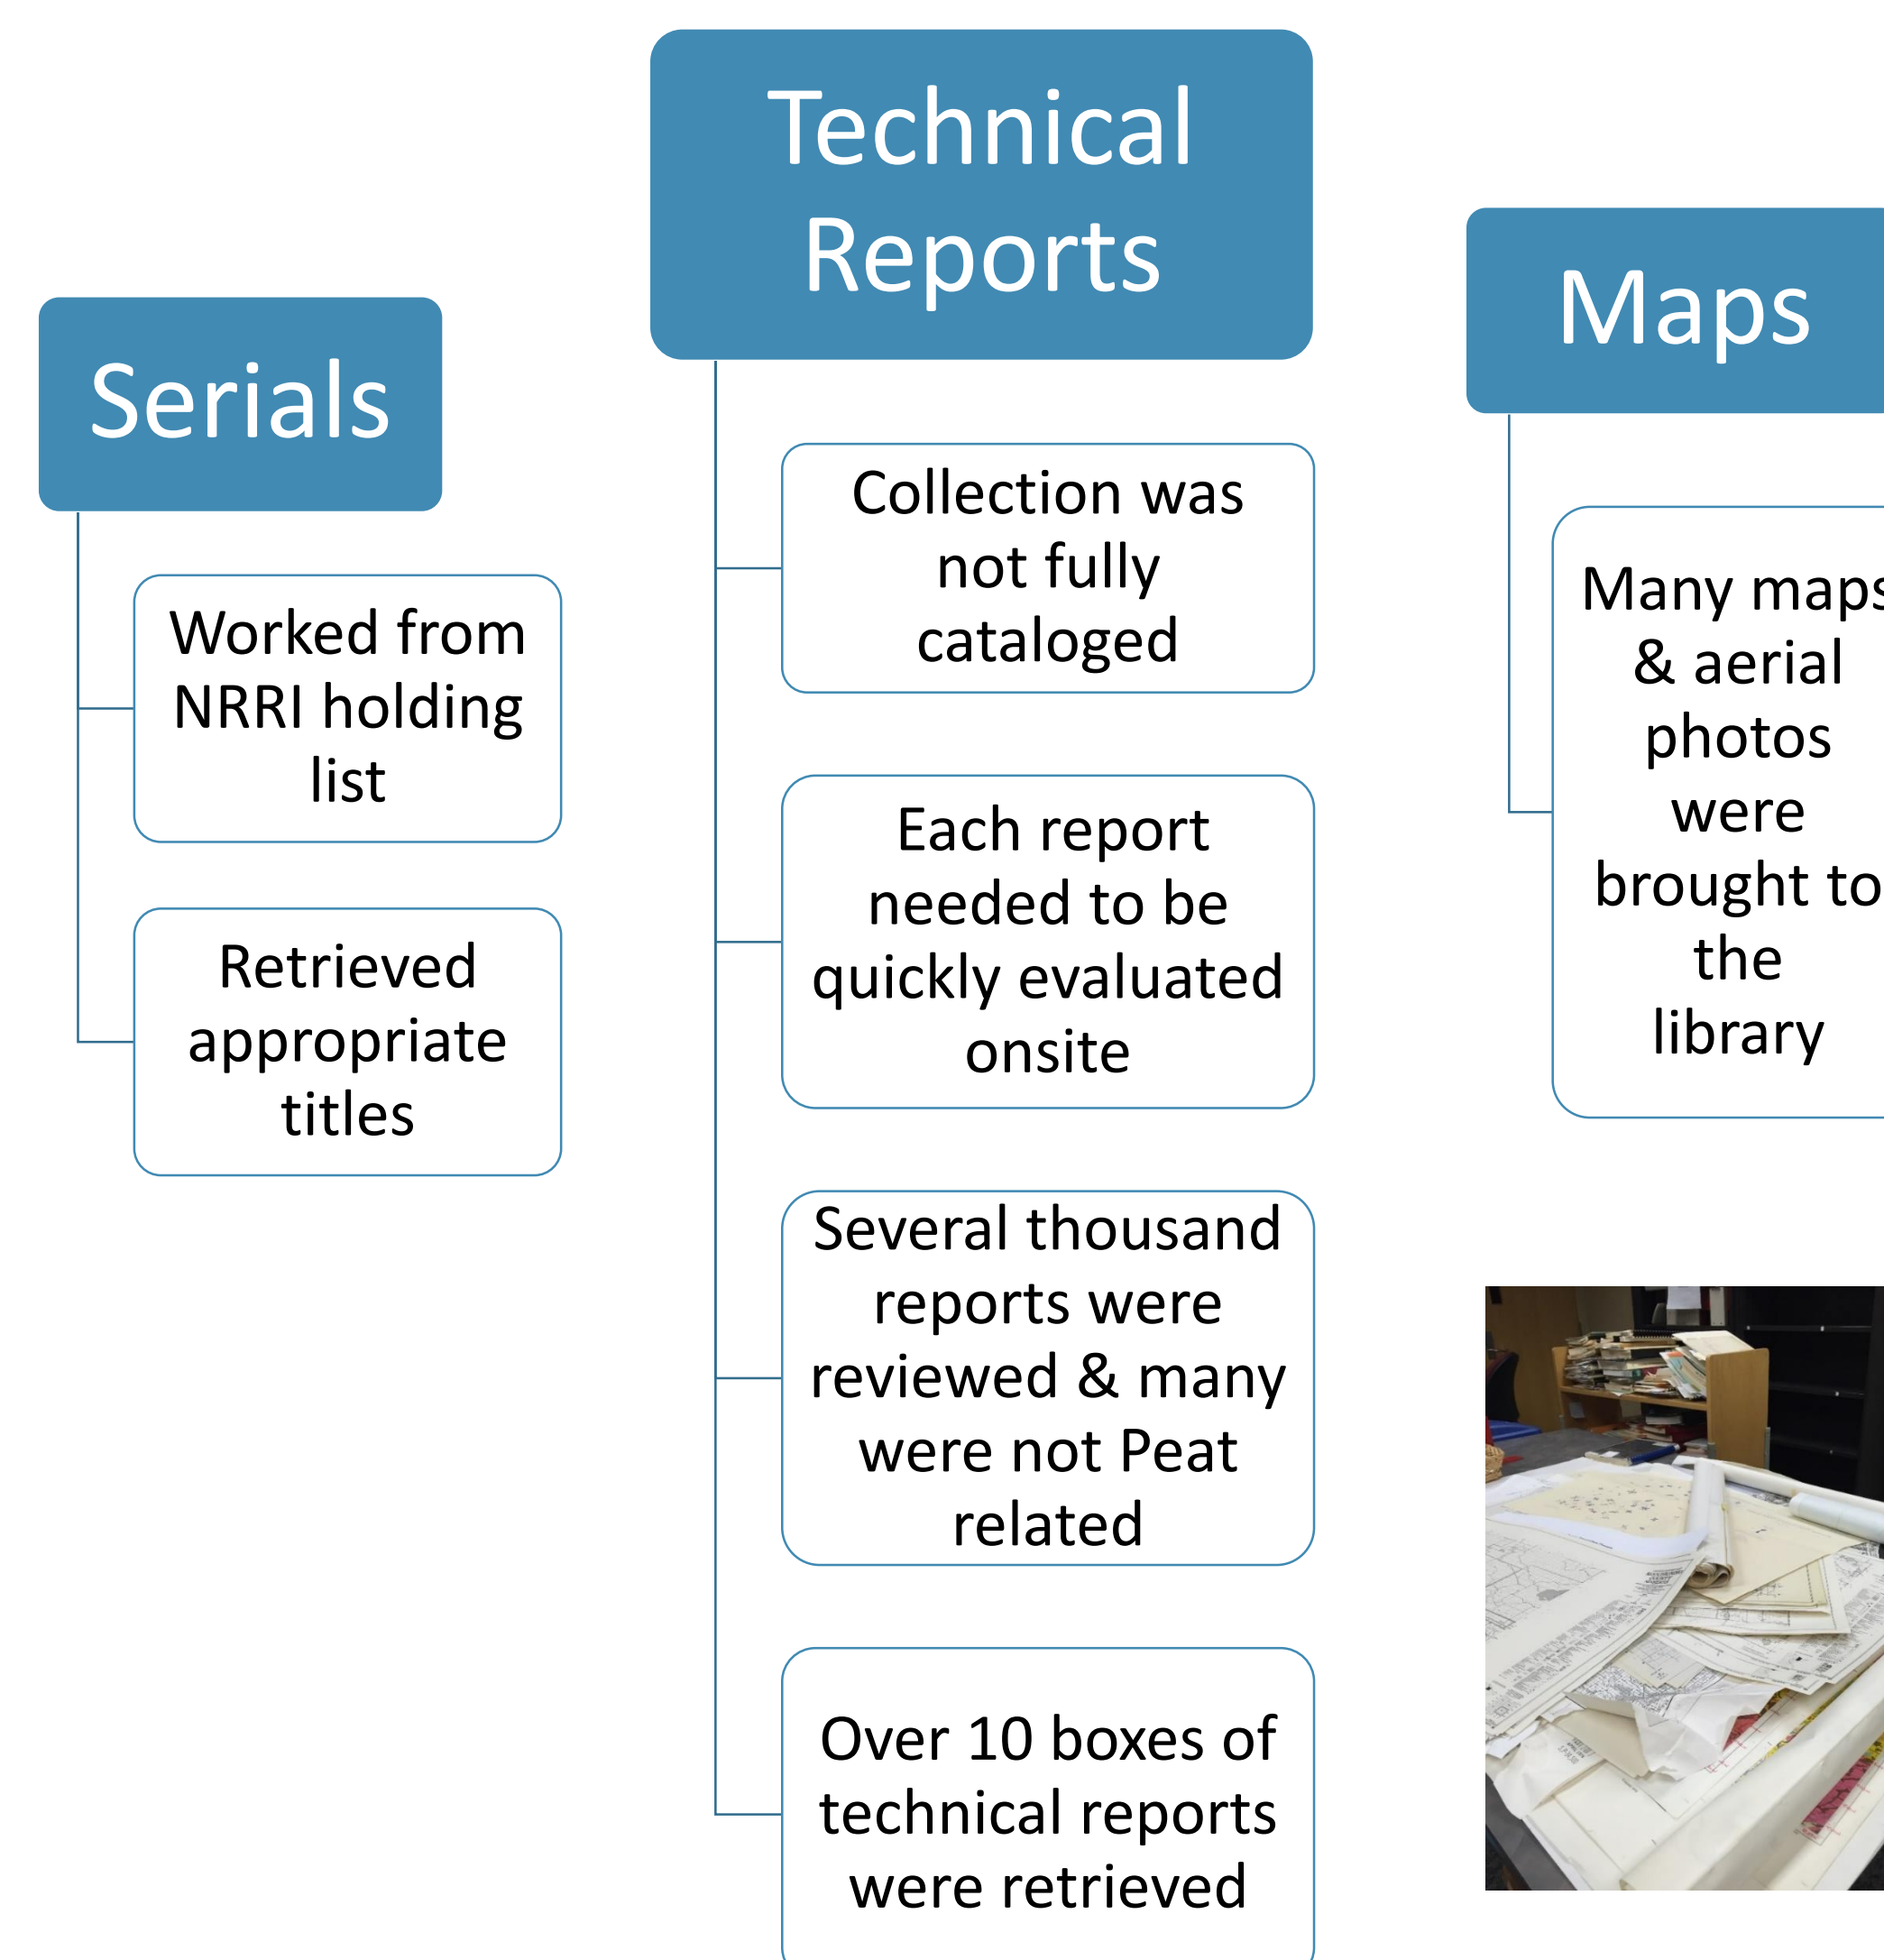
Serials

Worked from NRRI holding list

Retrieved appropriate titles

Technical Reports

Collection was not fully cataloged

Each report needed to be quickly evaluated onsite

Several thousand reports were reviewed & many were not Peat related

Over 10 boxes of technical reports were retrieved

Maps

Many maps & aerial photos were brought to the library